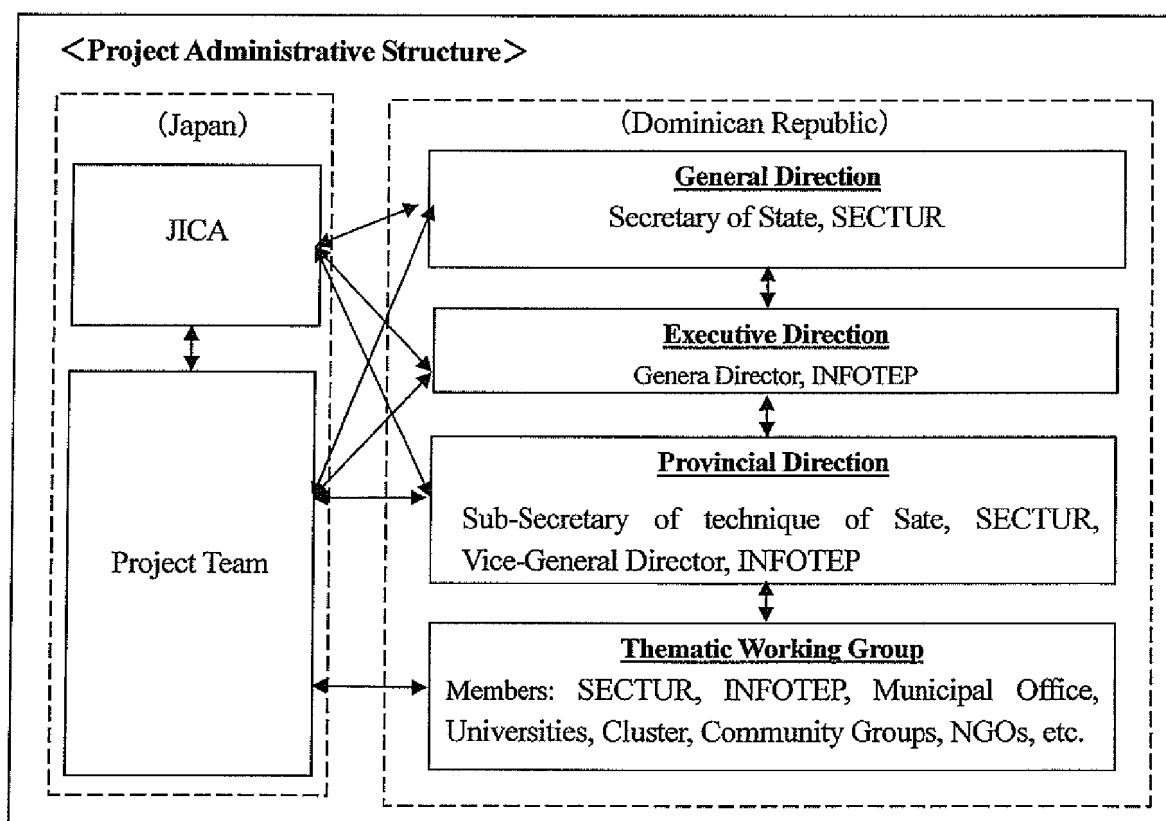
<Project Administrative Structure>

(Japan)

JICA

Project Team

(Dominican Republic)

General Direction
Secretary of State, SECTUR

Executive Direction
Genera Director, INFOTEP

Provincial Direction
Sub-Secretary of technique of Sate, SECTUR, Vice-General Director, INFOTEP

Thematic Working Group
Members: SECTUR, INFOTEP, Municipal Office, Universities, Cluster, Community Groups, NGOs, etc.